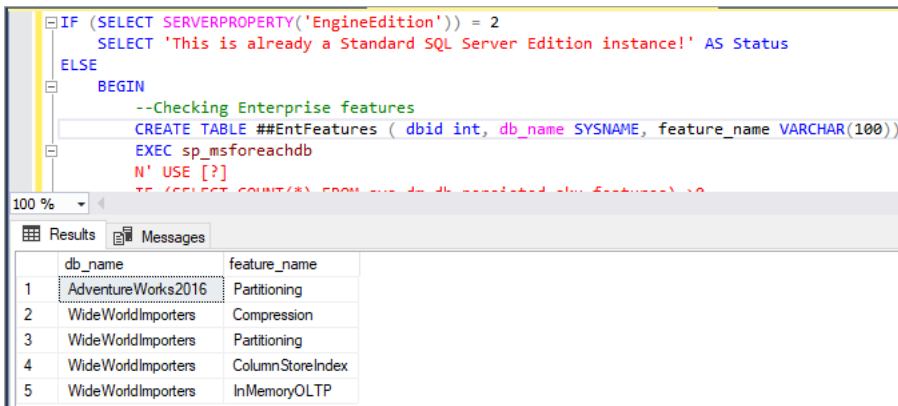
IF (SELECT SERVERPROPERTY('EngineEdition')) = 2
    SELECT 'This is already a Standard SQL Server Edition instance!' AS Status
ELSE
    BEGIN
        --Checking Enterprise features
        CREATE TABLE ##EntFeatures ( dbid int, db_name SYSNAME, feature_name VARCHAR(100))
        EXEC sp_msforeachdb
        N' USE [?]
        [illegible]

100 %

Results | Messages

| | db_name | feature_name |
|---|---|---|
| 1 | AdventureWorks2016 | Partitioning |
| 2 | WideWorldImporters | Compression |
| 3 | WideWorldImporters | Partitioning |
| 4 | WideWorldImporters | ColumnStoreIndex |
| 5 | WideWorldImporters | InMemoryOLTP |